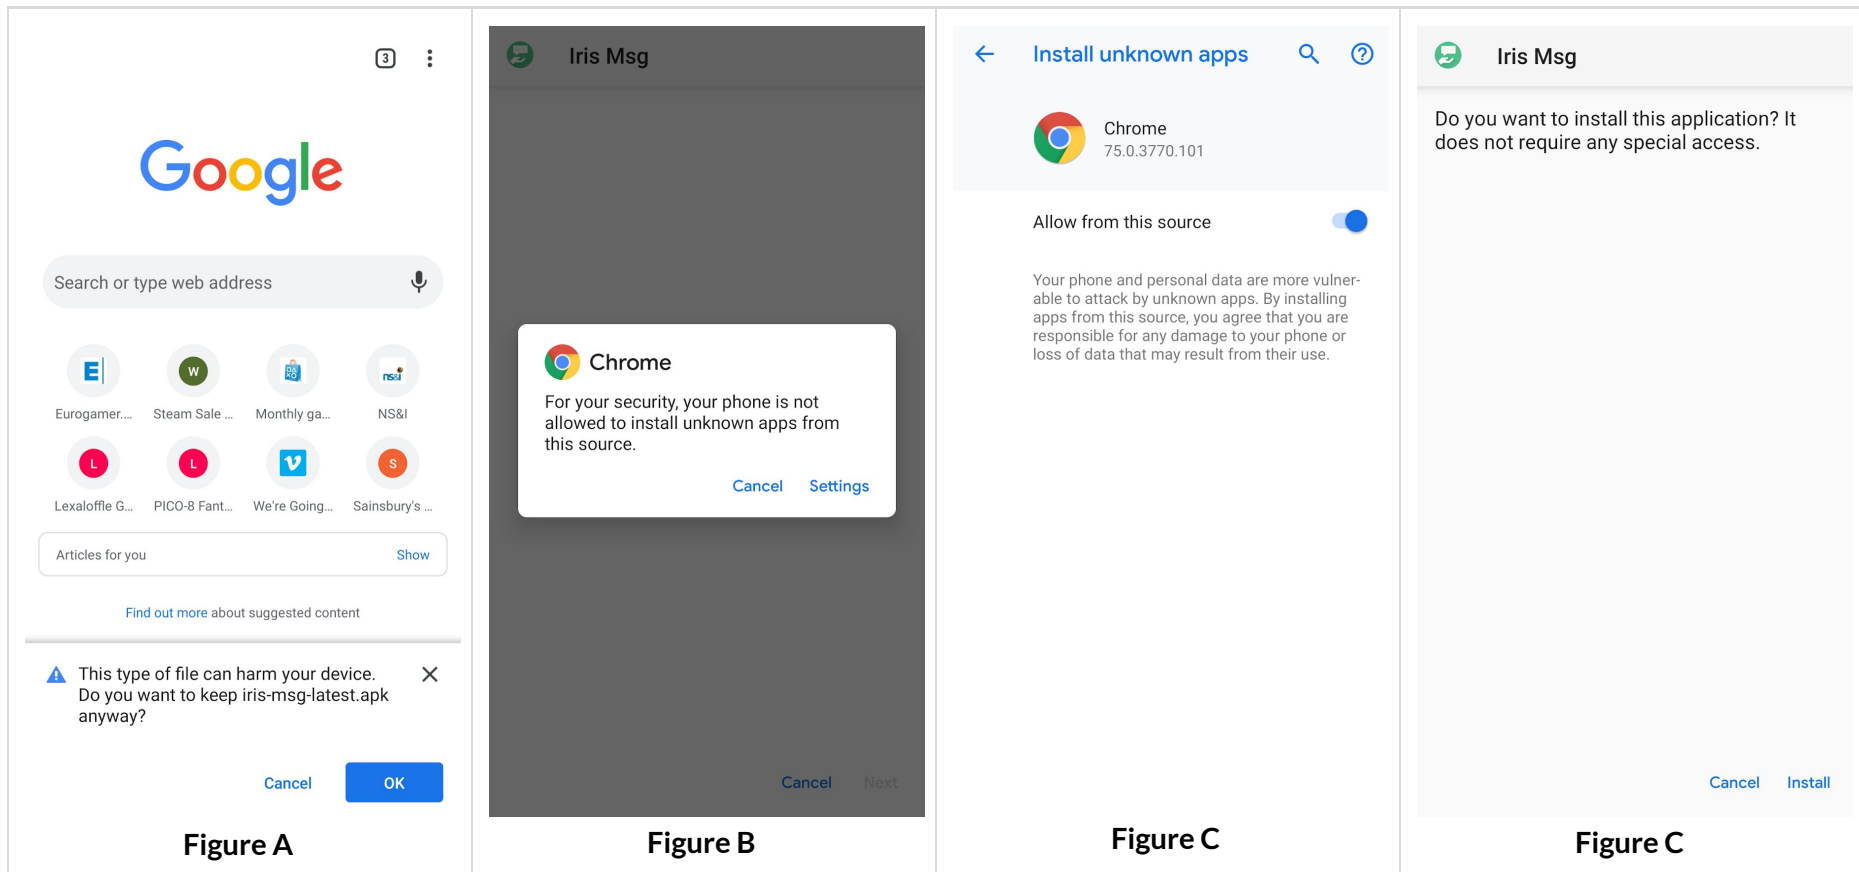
3

Google

Search or type web address

E
Eurogamer...

W
Steam Sale ...

Monthly ga...

ns&i
NS&I

L
Lexaloffle G...

L
PICO-8 Fant...

We're Going...

S
Sainsbury's ...

Articles for you Show

Find out more about suggested content

This type of file can harm your device. Do you want to keep iris-msg-latest.apk anyway?

Cancel OK

Figure A

Iris Msg

Chrome

For your security, your phone is not allowed to install unknown apps from this source.

Cancel Settings

Cancel Next

Figure B

Install unknown apps

Chrome
75.0.3770.101

Allow from this source

Your phone and personal data are more vulnerable to attack by unknown apps. By installing apps from this source, you agree that you are responsible for any damage to your phone or loss of data that may result from their use.

Figure C

Iris Msg

Do you want to install this application? It does not require any special access.

Cancel Install

Figure C